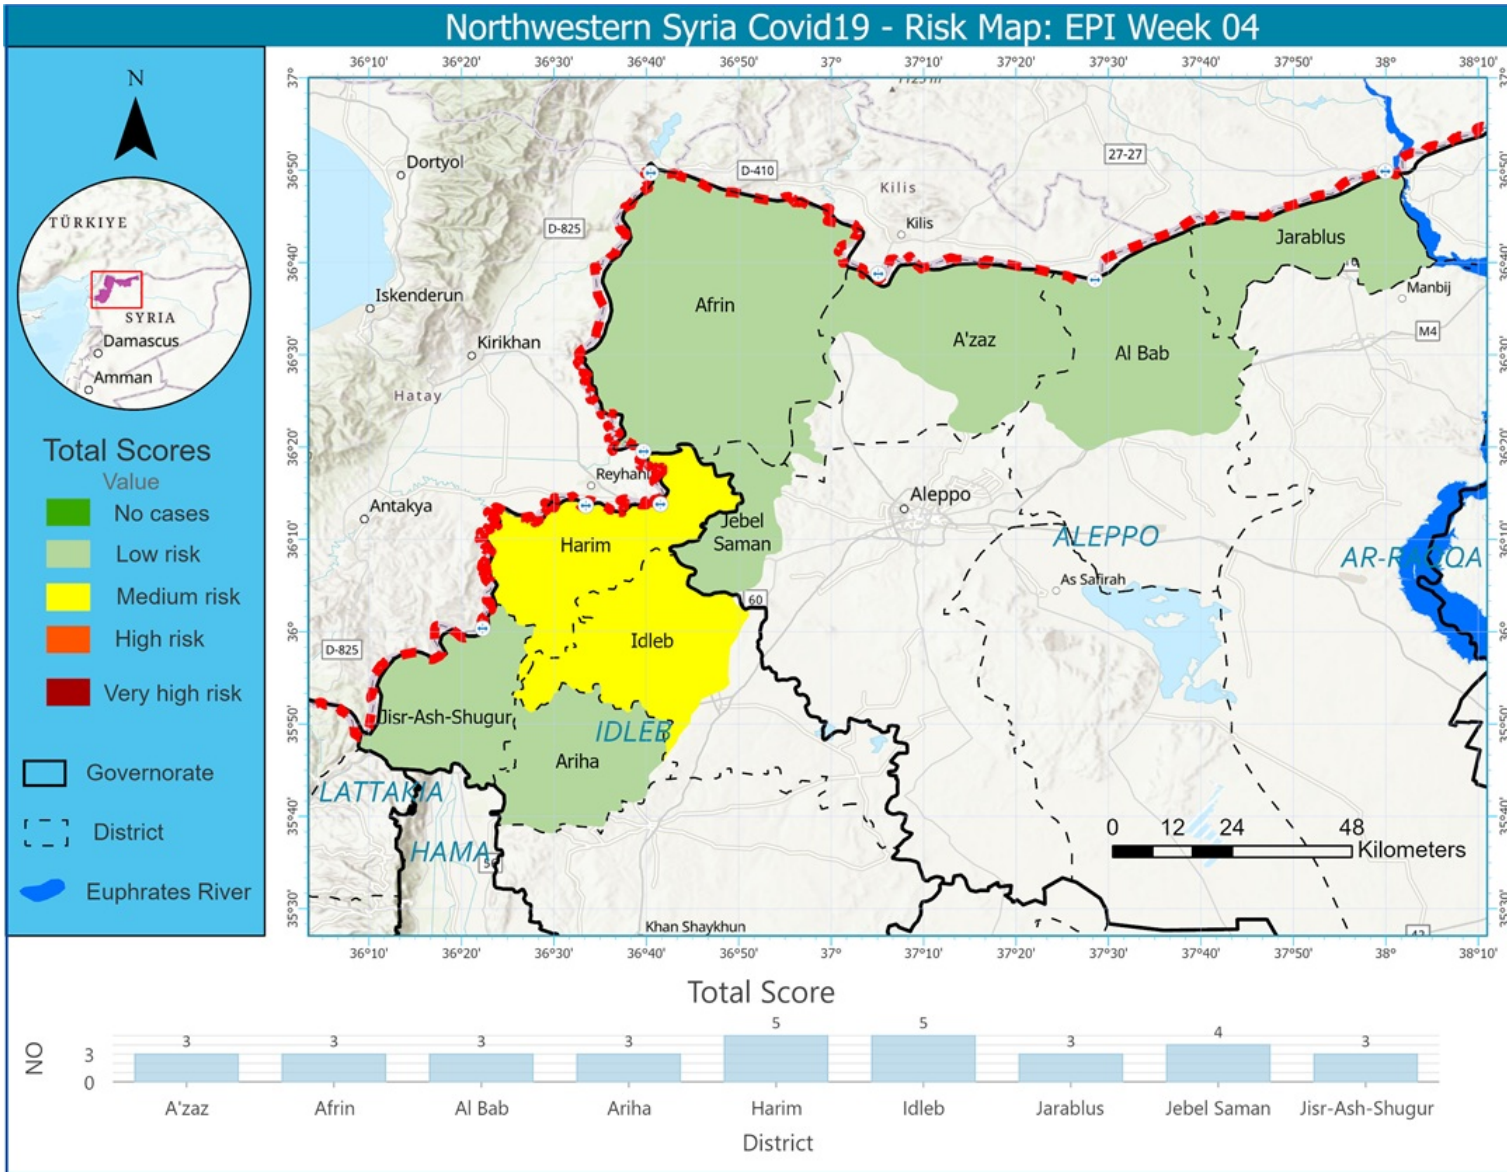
Northwestern Syria Covid19 - Risk Map: EPI Week 04

N

TÜRKIYE
SYRIA
Damascus
Amman

Total Scores
Value
No cases
Low risk
Medium risk
High risk
Very high risk

Governorate
District
Euphrates River

36°10' 36°20' 36°30' 36°40' 36°50' 37° 37°10' 37°20' 37°30' 37°40' 37°50' 38° 38°10'

37° 36°50' 36°40' 36°30' 36°20' 36°10' 36° 35°50' 35°40' 35°30'

Dortyol
D-410
27-27
Kilis
Kilis
D-825
Jarablus
Iskenderun
Afrin
Manbij
A'zaz
Al Bab
M4
Kirikhan
Hatay
Reyhanlı
Aleppo
Antakya
Jebel Saman
Harim
ALEPPO
AR-RAQQA
As Safirah
60
Idleb
D-825
Jisr-Ash-Shugur
IDLEB
Ariha
LATTAKIA
HAMA
0 12 24 48 Kilometers
Khan Shaykhun

Total Score

| District | A'zaz | Afrin | Al Bab | Ariha | Harim | Idleb | Jarablus | Jebel Saman | Jisr-Ash-Shugur |
|---|---|---|---|---|---|---|---|---|---|
| NO | 3 | 3 | 3 | 3 | 5 | 5 | 3 | 4 | 3 |

NO
3
0
District